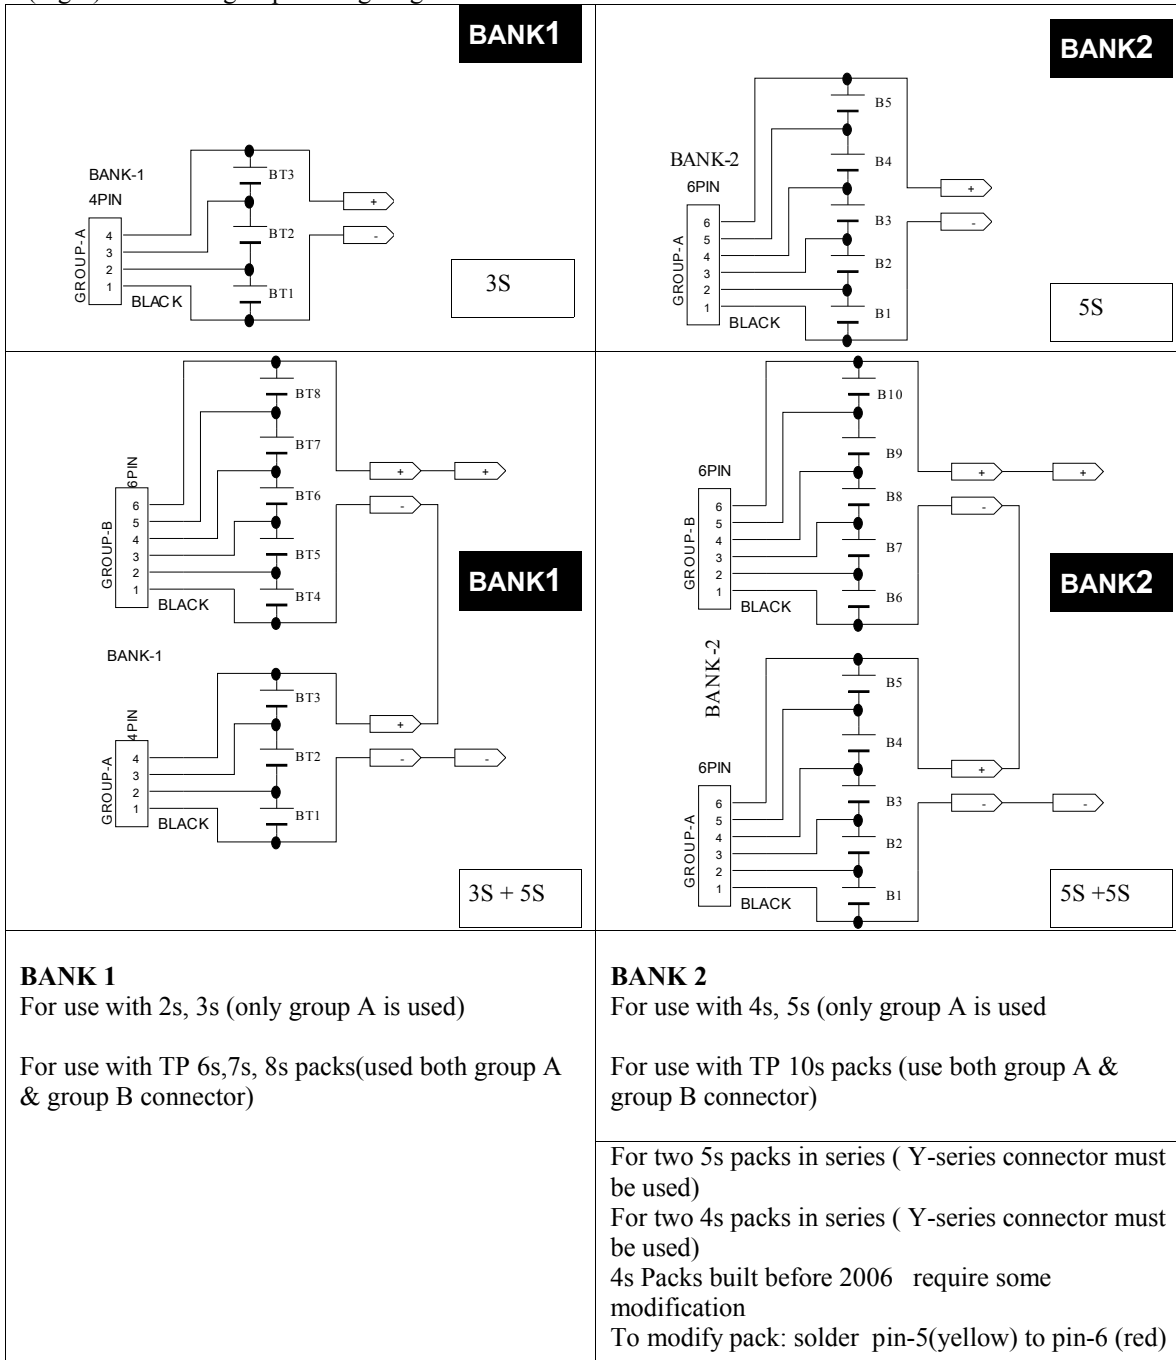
BANK1

BANK-1
4PIN
GROUP-A
4
3
2
1
BLACK
BT3
BT2
BT1
+
-
3S

BANK2

BANK-2
6PIN
GROUP-A
6
5
4
3
2
1
BLACK
B5
B4
B3
B2
B1
+
-
5S

6PIN
GROUP-B
6
5
4
3
2
1
BLACK
BT8
BT7
BT6
BT5
BT4
+
+
-
BANK1
BANK-1
4PIN
GROUP-A
4
3
2
1
BLACK
BT3
BT2
BT1
+
-
-
3S + 5S

6PIN
GROUP-B
6
5
4
3
2
1
BLACK
B10
B9
B8
B7
B6
+
+
-
BANK2
BANK-2
6PIN
GROUP-A
6
5
4
3
2
1
BLACK
B5
B4
B3
B2
B1
+
-
-
5S +5S

**BANK 1**
For use with 2s, 3s (only group A is used)

For use with TP 6s,7s, 8s packs(used both group A & group B connector)

**BANK 2**
For use with 4s, 5s (only group A is used

For use with TP 10s packs (use both group A & group B connector)

For two 5s packs in series ( Y-series connector must be used)
For two 4s packs in series ( Y-series connector must be used)
4s Packs built before 2006 require some modification
To modify pack: solder pin-5(yellow) to pin-6 (red)